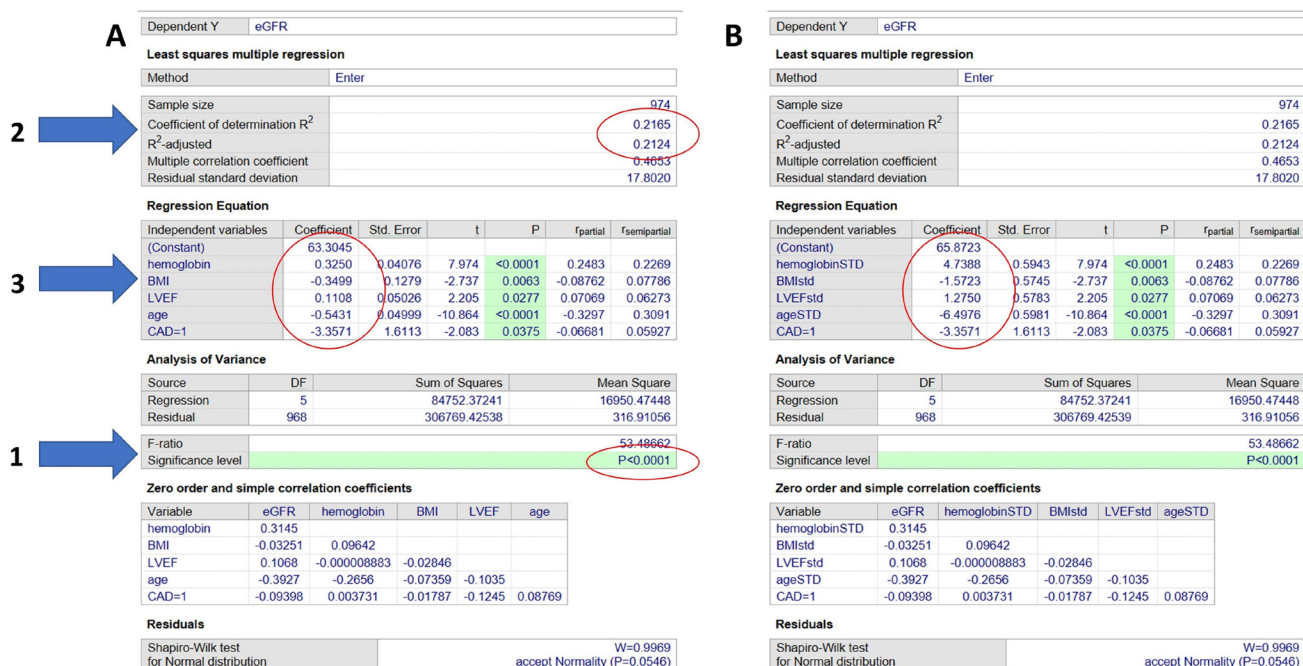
A

| Dependent Y | eGFR |
|---|---|

Least squares multiple regression

| Method | Enter |
|---|---|

2

| Sample size | 974 |
|---|---|
| Coefficient of determination $R^2$ | 0.2165 |
| $R^2$-adjusted | 0.2124 |
| Multiple correlation coefficient | 0.4653 |
| Residual standard deviation | 17.8020 |

Regression Equation

3

| Independent variables | Coefficient | Std. Error | t | P | $r_{partial}$ | $r_{semipartial}$ |
|---|---|---|---|---|---|---|
| (Constant) | 63.3045 | | | | | |
| hemoglobin | 0.3250 | 0.04076 | 7.974 | <0.0001 | 0.2483 | 0.2269 |
| BMI | -0.3499 | 0.1279 | -2.737 | 0.0063 | -0.08762 | 0.07786 |
| LVEF | 0.1108 | 0.05026 | 2.205 | 0.0277 | 0.07069 | 0.06273 |
| age | -0.5431 | 0.04999 | -10.864 | <0.0001 | -0.3297 | 0.3091 |
| CAD=1 | -3.3571 | 1.6113 | -2.083 | 0.0375 | -0.06681 | 0.05927 |

Analysis of Variance

| Source | DF | Sum of Squares | Mean Square |
|---|---|---|---|
| Regression | 5 | 84752.37241 | 16950.47448 |
| Residual | 968 | 306769.42538 | 316.91056 |

1

| F-ratio | 53.48662 |
|---|---|
| Significance level | P<0.0001 |

Zero order and simple correlation coefficients

| Variable | eGFR | hemoglobin | BMI | LVEF | age |
|---|---|---|---|---|---|
| hemoglobin | 0.3145 | | | | |
| BMI | -0.03251 | 0.09642 | | | |
| LVEF | 0.1068 | -0.000008883 | -0.02846 | | |
| age | -0.3927 | -0.2656 | -0.07359 | -0.1035 | |
| CAD=1 | -0.09398 | 0.003731 | -0.01787 | -0.1245 | 0.08769 |

Residuals

| Shapiro-Wilk test for Normal distribution | W=0.9969 accept Normality (P=0.0546) |
|---|---|

B

| Dependent Y | eGFR |
|---|---|

Least squares multiple regression

| Method | Enter |
|---|---|

| Sample size | 974 |
|---|---|
| Coefficient of determination $R^2$ | 0.2165 |
| $R^2$-adjusted | 0.2124 |
| Multiple correlation coefficient | 0.4653 |
| Residual standard deviation | 17.8020 |

Regression Equation

| Independent variables | Coefficient | Std. Error | t | P | $r_{partial}$ | $r_{semipartial}$ |
|---|---|---|---|---|---|---|
| (Constant) | 65.8723 | | | | | |
| hemoglobinSTD | 4.7388 | 0.5943 | 7.974 | <0.0001 | 0.2483 | 0.2269 |
| BMIstd | -1.5723 | 0.5745 | -2.737 | 0.0063 | -0.08762 | 0.07786 |
| LVEFstd | 1.2750 | 0.5783 | 2.205 | 0.0277 | 0.07069 | 0.06273 |
| ageSTD | -6.4976 | 0.5981 | -10.864 | <0.0001 | -0.3297 | 0.3091 |
| CAD=1 | -3.3571 | 1.6113 | -2.083 | 0.0375 | -0.06681 | 0.05927 |

Analysis of Variance

| Source | DF | Sum of Squares | Mean Square |
|---|---|---|---|
| Regression | 5 | 84752.37241 | 16950.47448 |
| Residual | 968 | 306769.42539 | 316.91056 |

| F-ratio | 53.48662 |
|---|---|
| Significance level | P<0.0001 |

Zero order and simple correlation coefficients

| Variable | eGFR | hemoglobinSTD | BMIstd | LVEFstd | ageSTD |
|---|---|---|---|---|---|
| hemoglobinSTD | 0.3145 | | | | |
| BMIstd | -0.03251 | 0.09642 | | | |
| LVEFstd | 0.1068 | -0.000008883 | -0.02846 | | |
| ageSTD | -0.3927 | -0.2656 | -0.07359 | -0.1035 | |
| CAD=1 | -0.09398 | 0.003731 | -0.01787 | -0.1245 | 0.08769 |

Residuals

| Shapiro-Wilk test for Normal distribution | W=0.9969 accept Normality (P=0.0546) |
|---|---|